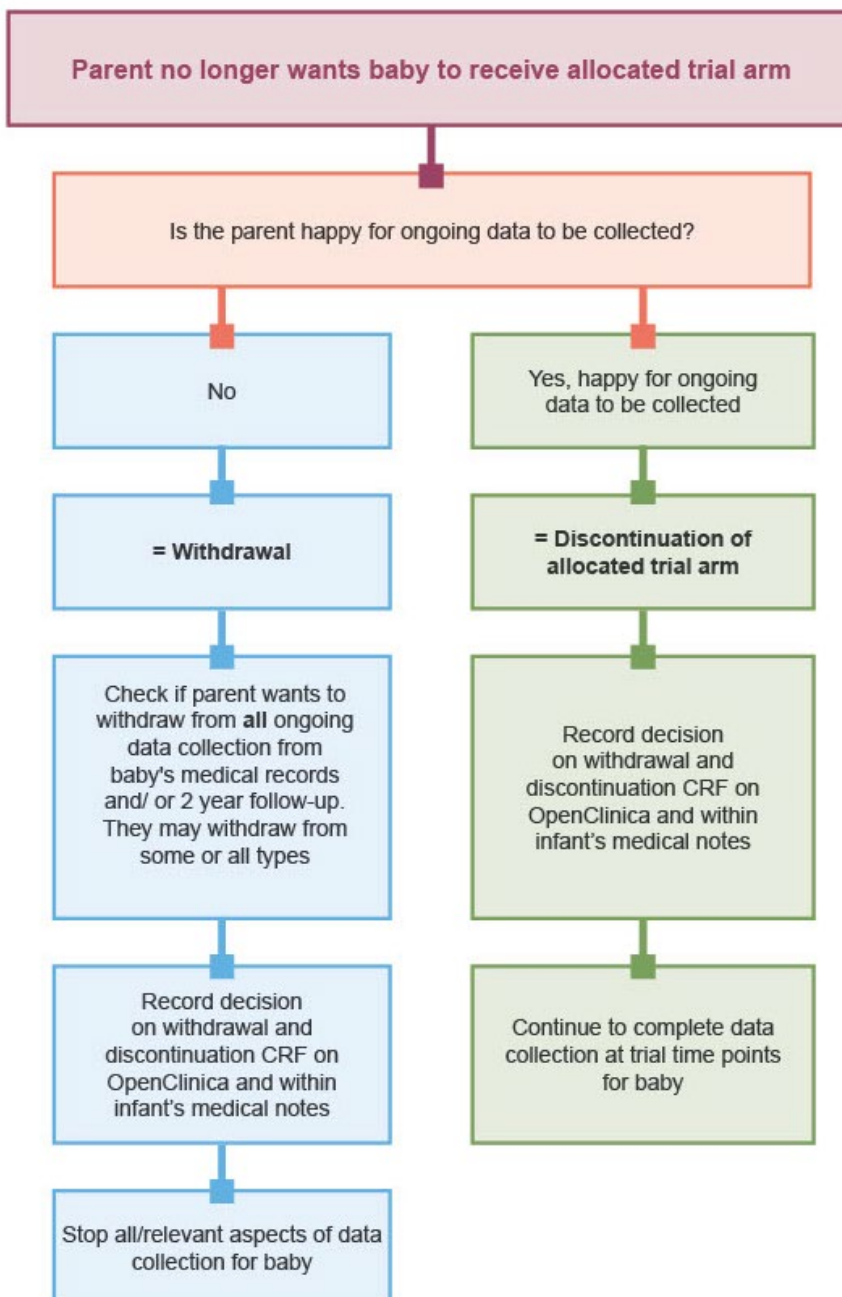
Parent no longer wants baby to receive allocated trial arm

Is the parent happy for ongoing data to be collected?

No

= Withdrawal

Check if parent wants to withdraw from **all** ongoing data collection from baby's medical records and/ or 2 year follow-up. They may withdraw from some or all types

Record decision on withdrawal and discontinuation CRF on OpenClinica and within infant's medical notes

Stop all/relevant aspects of data collection for baby

Yes, happy for ongoing data to be collected

= Discontinuation of allocated trial arm

Record decision on withdrawal and discontinuation CRF on OpenClinica and within infant's medical notes

Continue to complete data collection at trial time points for baby